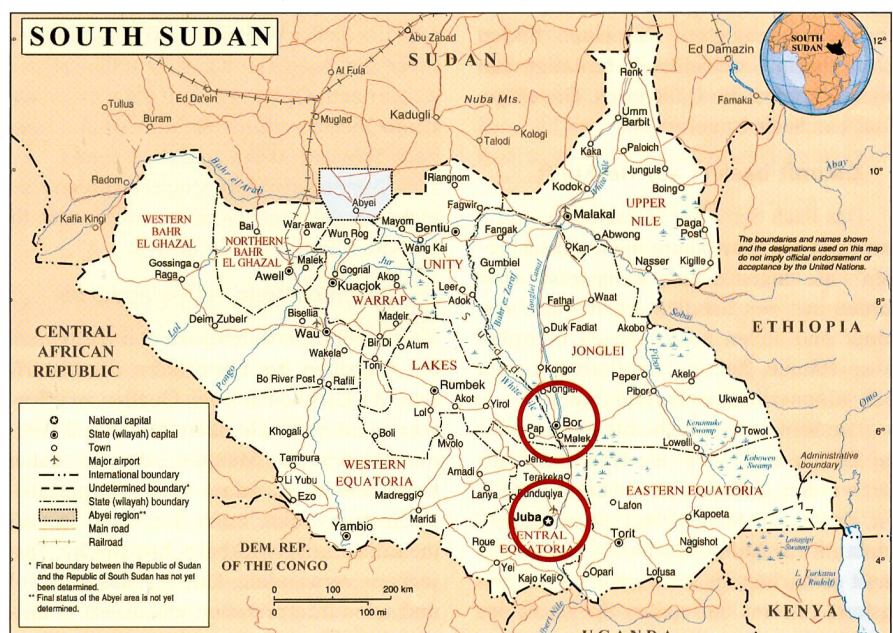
SOUTH SUDAN

SOUTH SUDAN

12°

10°

8°

6°

4°

Abu Zabad

SUDAN

Ed Damazin

Renk

Famaka

Al Fula

Tullus

Ed Da'ein

Buram

Muglad

Kadugli

Nuba Mts.

Kologi

Talodi

Umm Barbit

Radom

Bahr el Arab

Abyei

Riangnom

Kaka

Paloich

Jungulis

Boing

Abay

Kodok

White Nile

Malakal

UPPER NILE

Daga Post

Kalia Kingi

WESTERN BAHR EL GHAZAL

Bai

War-awar

Mayom

Bentiu

Fagwir

Fangak

Abwong

NORTHERN BAHR EL GHAZAL

Wun Rog

Wang Kai

Kan

Nasser

Kiglle

Gossinga

Raga

Malek

Aweil

Gogrial

Kuacjok

Akop

UNITY

Gumbiel

The boundaries and names shown and the designations used on this map do not imply official endorsement or acceptance by the United Nations.

WARRAP

Leer

Adok

Bahr ez Zaraf

Jonglei Canal

Fathai

Waat

Sobat

CENTRAL AFRICAN REPUBLIC

Deim Zubeir

Bisellia

Wau

Madeir

Duk Fadiat

Akobo

ETHIOPIA

Lol

Wakela

Bir Di

Atum

JONGLEI

Pongo

Tonj

LAKES

Kongor

Pibor

Akelo

Bo River Post

Rafili

Rumbek

White Nile

Jonglei

Peper

Pibor

Ukwaa

Omo

Akot

Yirol

Lol

Bor

Kenamuke Swamp

Towot

National capital

State (wilayah) capital

Town

Major airport

International boundary

Undetermined boundary*

State (wilayah) boundary

Abyei region**

Main road

Railroad

Khogali

Boli

Pap

Malek

Lowelli

Mvolo

Koboweni Swamp

Administrative boundary

Tambura

Li Yubu

Ezo

WESTERN EQUATORIA

Amadi

Jemeza

Terakeka

EASTERN EQUATORIA

Madreggi

Lanya

Rumbek

Lafon

Yambio

Maridi

Juba

Kapoeta

CENTRAL EQUATORIA

Torit

Nagishot

Lotagipi Swamp

DEM. REP. OF THE CONGO

Roue

Yei

Opari

Lofusa

L. Turkana (L. Rudolf)

* Final boundary between the Republic of Sudan and the Republic of South Sudan has not yet been determined.

** Final status of the Abyei area is not yet determined.

0 100 200 km

0 100 mi

Kajo Keji

KENYA

UGANDA